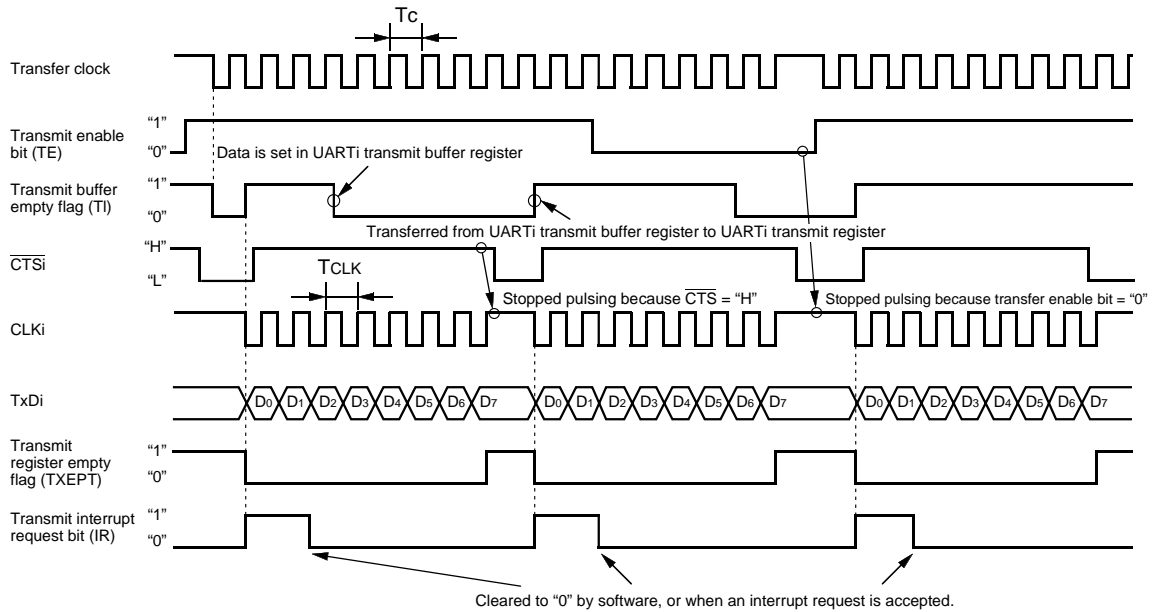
Tc

Transfer clock

"1"
Transmit enable bit (TE)
"0"

Data is set in UARTi transmit buffer register

"1"
Transmit buffer empty flag (TI)
"0"

Transferred from UARTi transmit buffer register to UARTi transmit register

"H"
$\overline{CTSi}$
"L"

TCLK

Stopped pulsing because $\overline{CTS}$ = "H"

Stopped pulsing because transfer enable bit = "0"

CLKi

TxDi

$D_0$ $D_1$ $D_2$ $D_3$ $D_4$ $D_5$ $D_6$ $D_7$ $D_0$ $D_1$ $D_2$ $D_3$ $D_4$ $D_5$ $D_6$ $D_7$ $D_0$ $D_1$ $D_2$ $D_3$ $D_4$ $D_5$ $D_6$ $D_7$

"1"
Transmit register empty flag (TXEPT)
"0"

"1"
Transmit interrupt request bit (IR)
"0"

Cleared to "0" by software, or when an interrupt request is accepted.